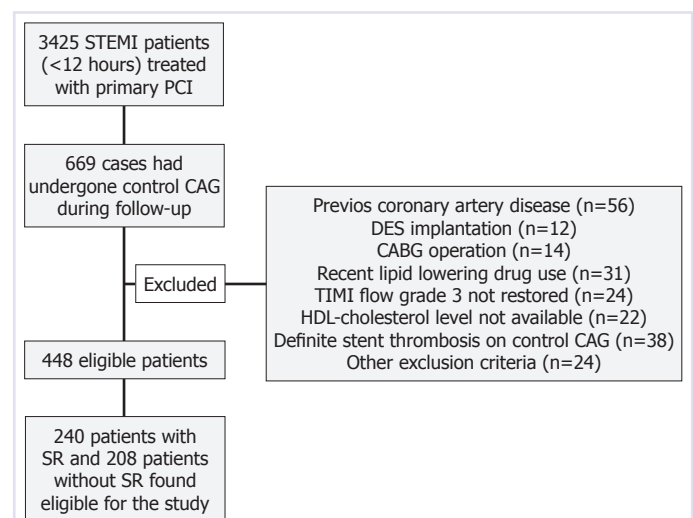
3425 STEMI patients (<12 hours) treated with primary PCI

669 cases had undergone control CAG during follow-up

Excluded

Previos coronary artery disease (n=56)
DES implantation (n=12)
CABG operation (n=14)
Recent lipid lowering drug use (n=31)
TIMI flow grade 3 not restored (n=24)
HDL-cholesterol level not available (n=22)
Definite stent thrombosis on control CAG (n=38)
Other exclusion criteria (n=24)

448 eligible patients

240 patients with SR and 208 patients without SR found eligible for the study